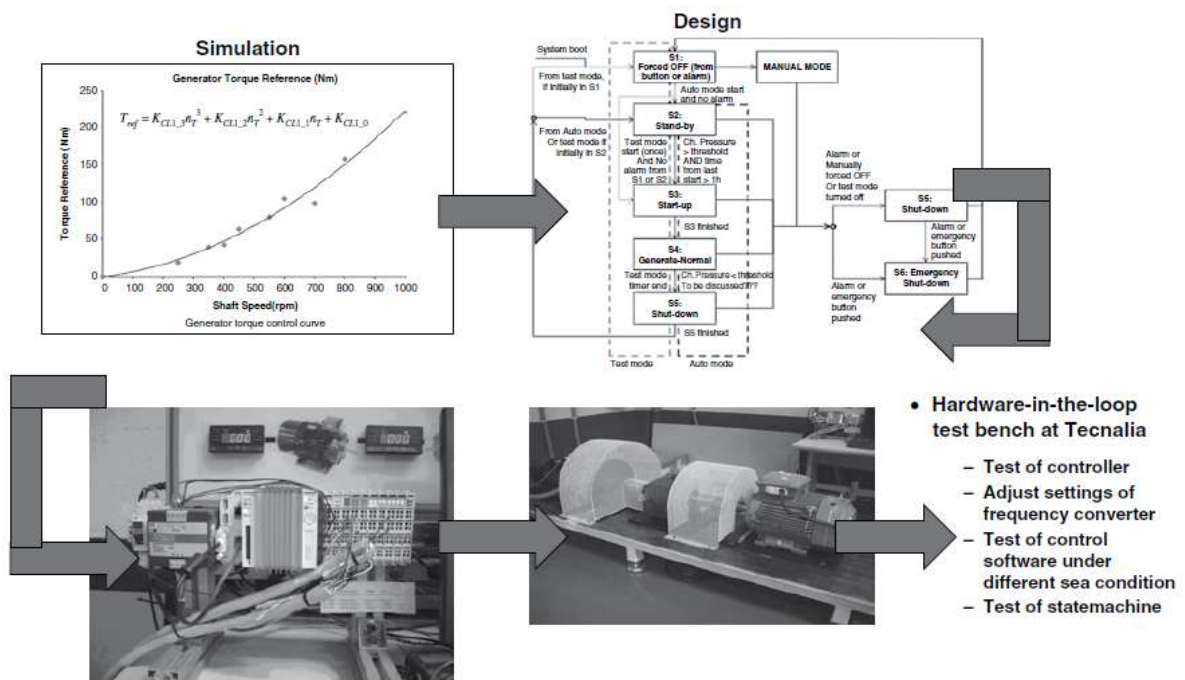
Simulation

Generator Torque Reference (Nm)

$T_{ref} = K_{CL1\_3}n_T^3 + K_{CL1\_2}n_T^2 + K_{CL1\_1}n_T + K_{CL1\_0}$

Torque Reference (Nm)

250
200
150
100
50
0

0 100 200 300 400 500 600 700 800 900 1000

Shaft Speed(rpm)

Generator torque control curve

Design

System boot

From test mode, if initially in S1

S1: Forced OFF (from button or alarm)

MANUAL MODE

Auto mode start and no alarm

From Auto mode Or test mode if initially in S2

S2: Stand-by

Test mode start (once) And No alarm from S1 or S2

Ch. Pressure > threshold AND time from last start > 1h

S3: Start-up

S3 finished

S4: Generate-Normal

Test mode timer end

Ch. Pressure < threshold To be discussed !!!?

S5: Shut-down

S5 finished

Test mode

Auto mode

Alarm or Manually forced OFF Or test mode turned off

S5: Shut-down

Alarm or emergency button pushed

Alarm or emergency button pushed

S6: Emergency Shut-down

• Hardware-in-the-loop test bench at Tecnalia

– Test of controller
– Adjust settings of frequency converter
– Test of control software under different sea condition
– Test of statemachine